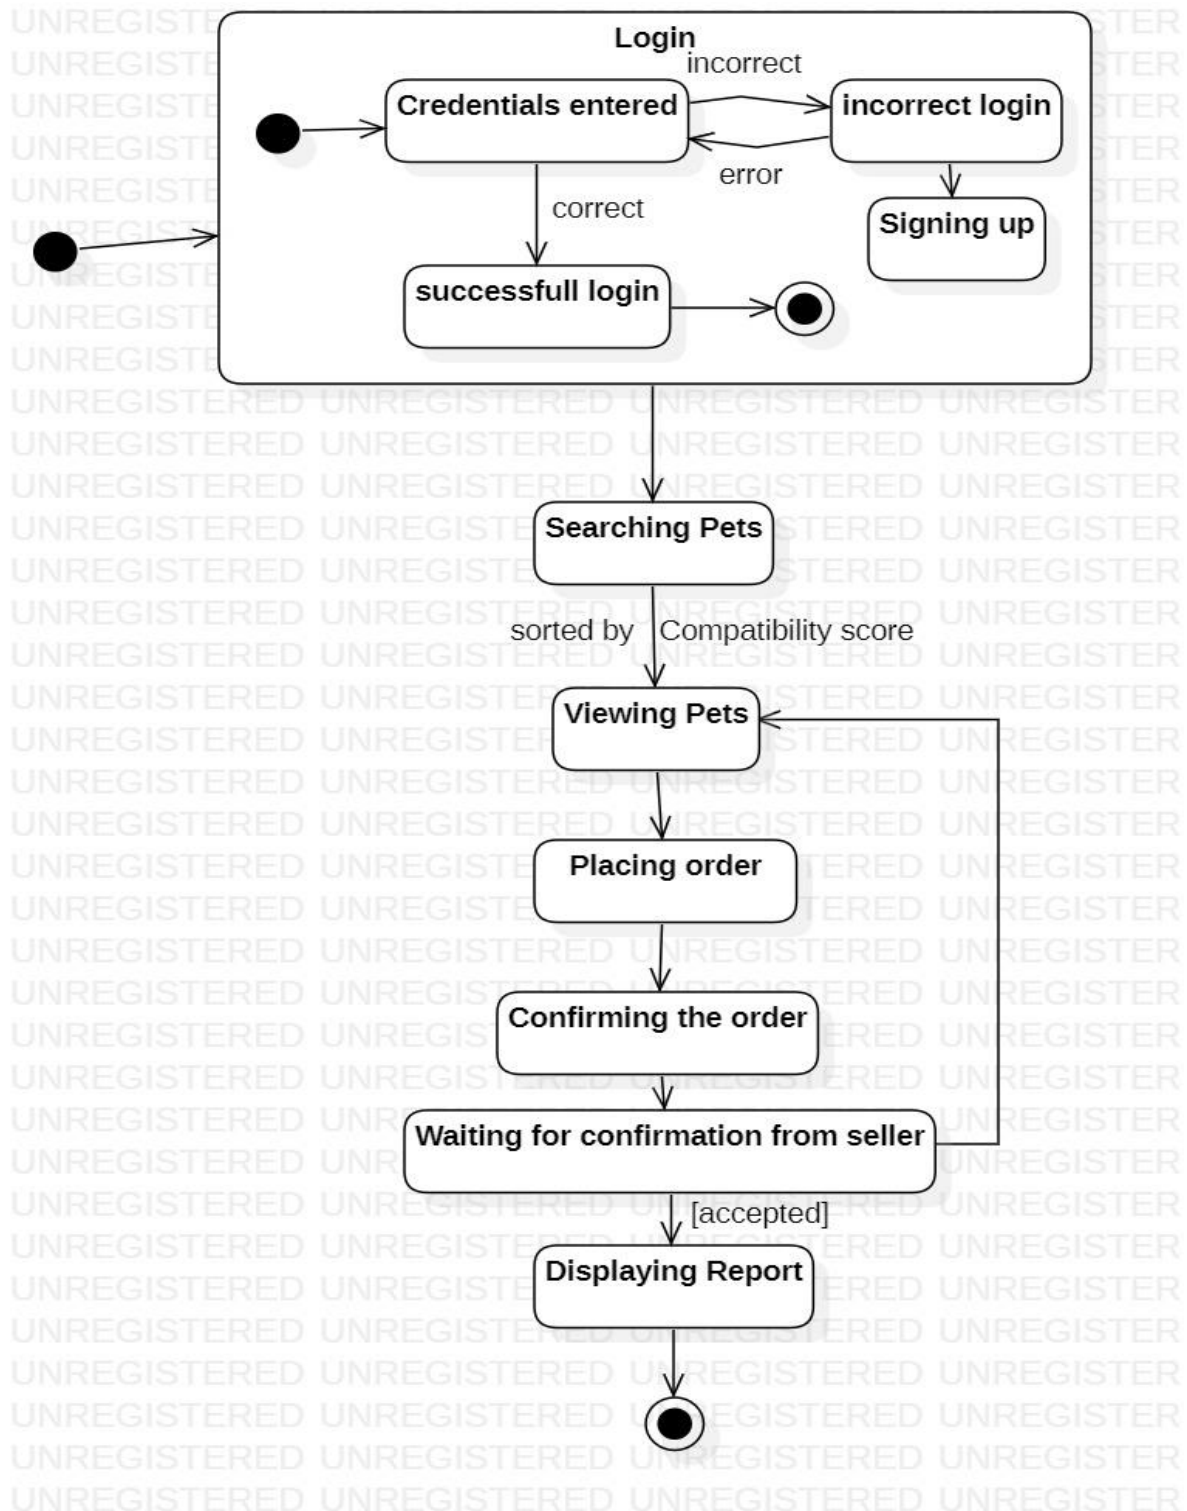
Login

Credentials entered

incorrect

incorrect login

error

correct

Signing up

successfull login

Searching Pets

sorted by Compatibility score

Viewing Pets

Placing order

Confirming the order

Waiting for confirmation from seller

[accepted]

Displaying Report

UNREGISTERED UNREGISTERED UNREGISTERED UNREGISTER